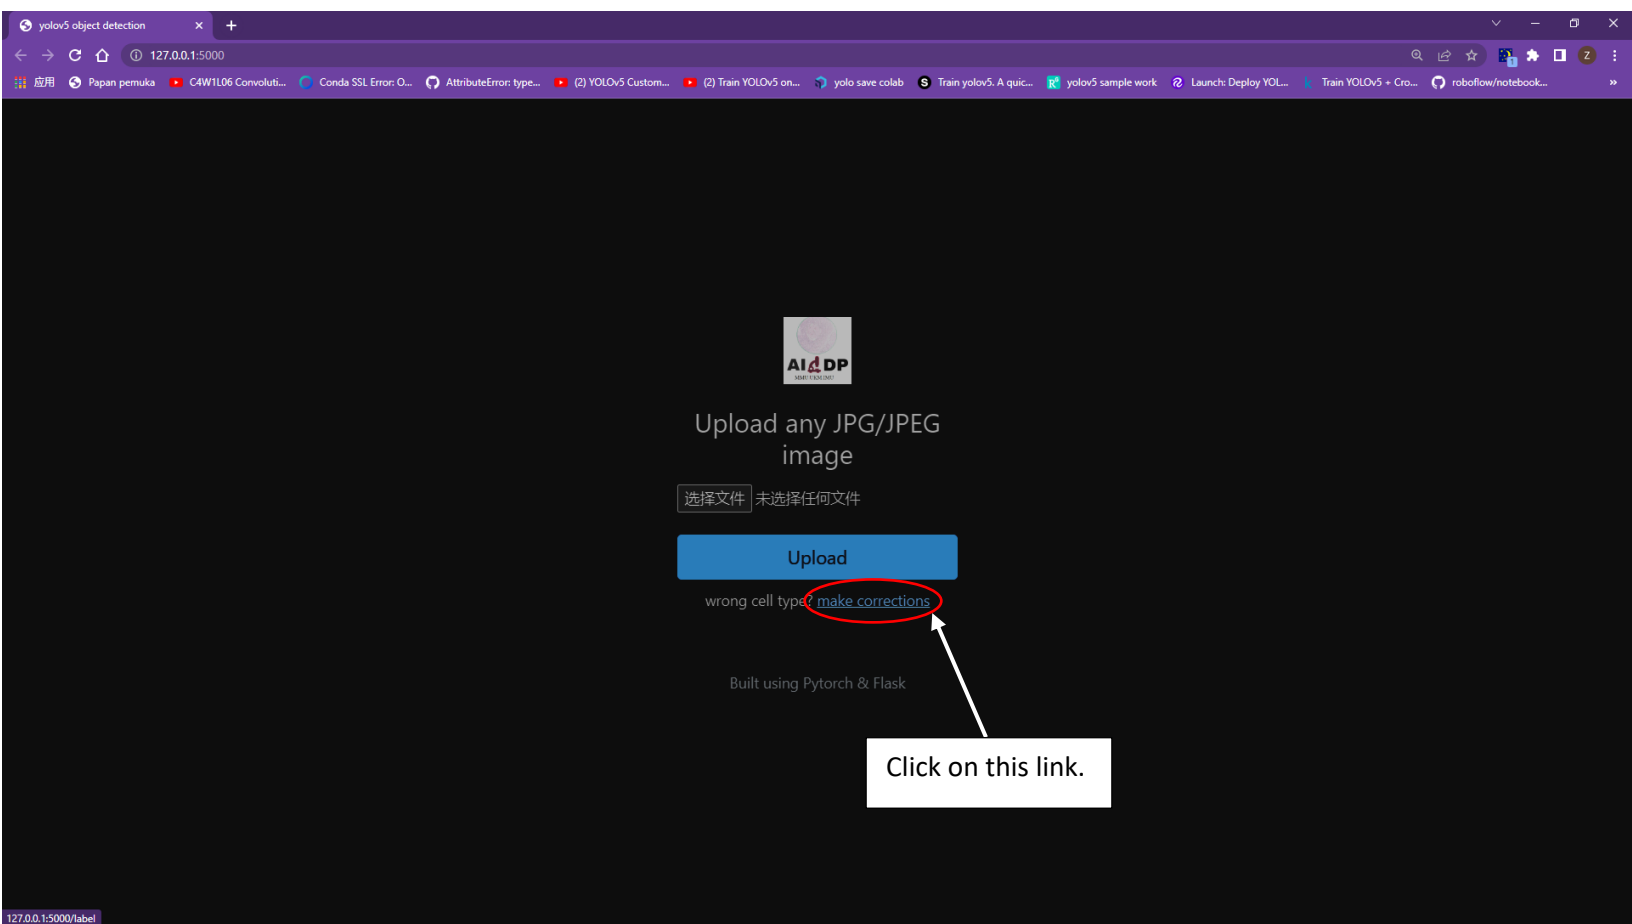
yolov5 object detection
127.0.0.1:5000
应用 Papan pemuka C4W1L06 Convoluti... Conda SSL Error: O... AttributeError: type... (2) YOLOv5 Custom... (2) Train YOLOv5 on... yolo save colab Train yolov5. A quic... yolov5 sample work Launch: Deploy YOL... Train YOLOv5 + Cro... roboflow/notebook...

AI DP

Upload any JPG/JPEG image

选择文件 未选择任何文件

Upload

wrong cell type? make corrections

Built using Pytorch & Flask

Click on this link.

127.0.0.1:5000/label